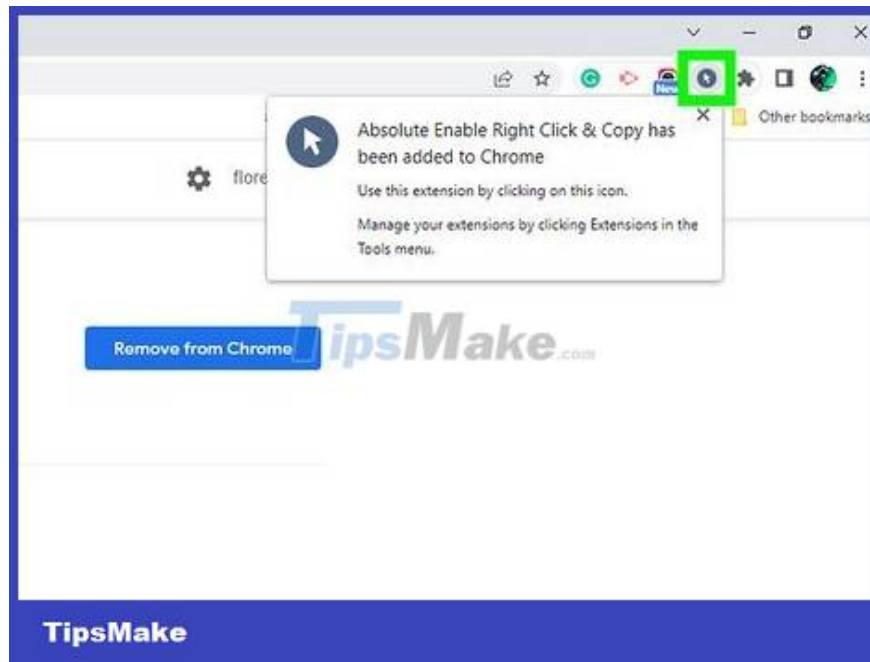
New

Other bookmarks

flore

Absolute Enable Right Click & Copy has been added to Chrome

Use this extension by clicking on this icon.

Manage your extensions by clicking Extensions in the Tools menu.

Remove from Chrome

TipsMake.com

TipsMake